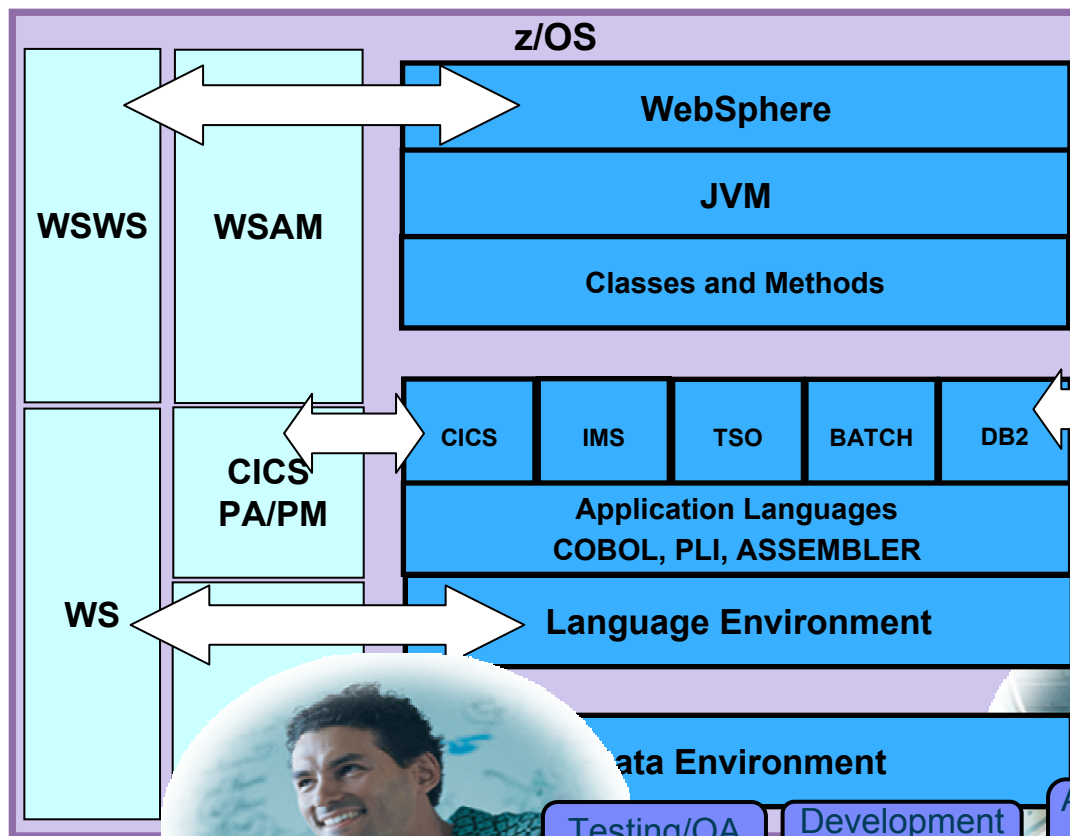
z/OS

WebSphere

JVM

Classes and Methods

WSWS

WSAM

CICS

IMS

TSO

BATCH

DB2

CICS PA/PM

Application Languages
COBOL, PLI, ASSEMBLER

WS

Language Environment

ata Environment

Testing/QA

Development

A